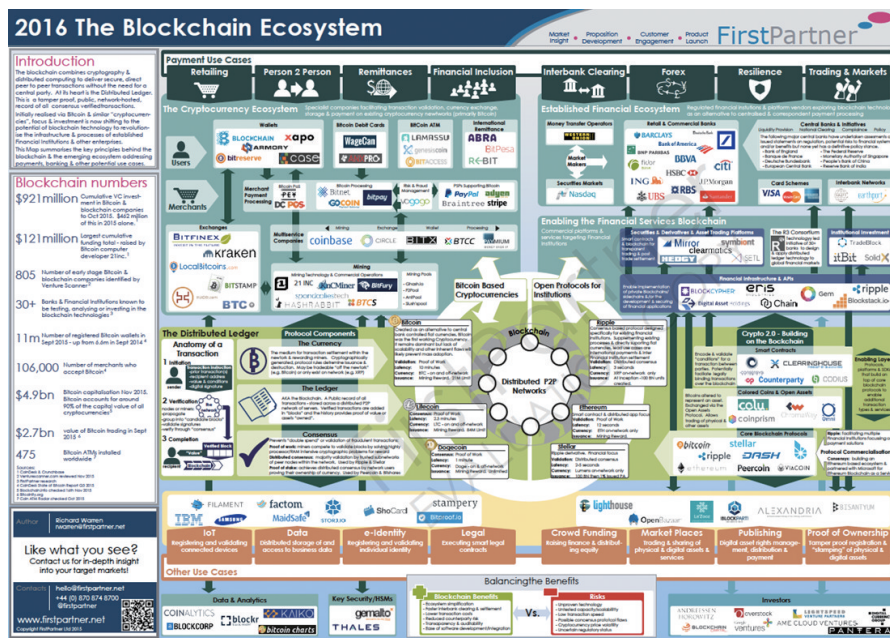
2016 The Blockchain Ecosystem

Market Insight · Proposition Development · Customer Engagement · Product Launch

FirstPartner

Introduction

The blockchain combines cryptography & distributed computing to deliver secure, direct peer to peer transactions without the need for a central party. At its heart is the Distributed Ledger. This is a tamper proof, public, network-hosted, record of all consensus verified transactions.

Initially realised via Bitcoin & similar "cryptocurrencies", focus & investment is now shifting to the potential of blockchain technology to revolutionise the infrastructure & processes of established financial institutions & other enterprises. This Map summarises the key principles behind the blockchain & the emerging ecosystem addressing payments, banking & other potential use cases.

Blockchain numbers

$921million Cumulative VC investment in Bitcoin & blockchain companies to Oct 2015. $462 million of this in 2015 alone.

$121million Largest cumulative funding total - raised by Bitcoin company developer 21inc.

805 Number of early stage Bitcoin & blockchain companies identified by Venture Scanner

30+ Banks & Financial Institutions known to be testing, analysing or investing in the blockchain technologies

11m Number of registered Bitcoin wallets in Sept 2015 - up from 6.6m in Sept 2014

106,000 Number of merchants who accept Bitcoin

$4.9bn Bitcoin capitalisation Nov 2015. Bitcoin accounts for around 90% of the capital value of all cryptocurrencies

$2.7bn value of Bitcoin trading in Sept 2015

475 Bitcoin ATMs installed worldwide

Author Richard Warren rwarren@firstpartner.net

Like what you see? Contact us for in-depth insight into your target markets!

hello@firstpartner.net
+44 (0) 870 874 8700
@firstpartner
www.firstpartner.net

Payment Use Cases

Retailing | Person 2 Person | Remittances | Financial Inclusion | Interbank Clearing | Forex | Resilience | Trading & Markets

The Cryptocurrency Ecosystem

Users · Merchants

Wallets: BLOCKCHAIN, xapo, ARMORY, bitreserve
Bitcoin Debit Cards: WageCan, SHIFT
Bitcoin ATMs: LAMASSU, genesiscoin, BITACCESS
International Remittance: ABRA, BitPesa, REBIT
Merchant Payment Processing: BitPay, GoCoin, bitpay, Braintree, stripe, Adyen
Exchanges: BITFINEX, kraken, LocalBitcoins.com, BITSTAMP, BTCC
Multiservice Companies: coinbase, CIRCLE, BTCC
Mining: 21 INC, BitFury, KnCMiner, HASHRABBIT, BTC

Established Financial Ecosystem

Money Transfer Operators · Retail & Commercial Banks · Central Banks & Initiatives · Securities Markets · Card Schemes · Interbank Networks

BARCLAYS, Bank of America, BNP PARIBAS, BBVA, Citi, HSBC, ING, RBS, UBS, J.P.Morgan, Nasdaq, VISA, swift

Enabling the Financial Services Blockchain

Mirror, clearmatics, symbiont, The R3 Consortium, TradeBlock, itBit, Solid X, eris, BLOCKCYPHER, Digital Asset Holdings, Chain, Gem, ripple, Blockstack.io

Bitcoin Based Cryptocurrencies · Open Protocols for Institutions

Blockchain · Distributed P2P Networks

Bitcoin · Ripple · Litecoin · Ethereum · Dogecoin · Stellar

The Distributed Ledger

Anatomy of a Transaction
1 Initiation
2 Verification
3 Completion

Protocol Components
The Currency
The Ledger
Consensus

Crypto 2.0 - Building on the Blockchain
Smart Contracts: Counterparty, CLEARINGHOUSE, CODIUS
Colored Coins & Open Assets: colu, coinprism
Core Blockchain Protocols: bitcoin, stellar, ripple, DASH, ethereum, Peercoin, VIACOIN

FILAMENT, factom, IBM, SAMSUNG, MaidSafe, STORJ, ShoCard, stampery, Bitcoin, lighthouse, OpenBazaar, ALEXANDRIA

IoT · Data · e-identity · Legal · Crowd Funding · Market Places · Publishing · Proof of Ownership

Other Use Cases

Data & Analytics: COINALYTICS, blockr, KAIKO, BLOCKCORP, bitcoin charts
Key Security/HSMs: gemalto, THALES

Balancing the Benefits
Blockchain Benefits · Vs. · Risks

Investors: ANDREESSEN HOROWITZ, overstock, LIGHTSPEED, AME CLOUD VENTURES, PANTERA

Copyright FirstPartner Ltd 2015